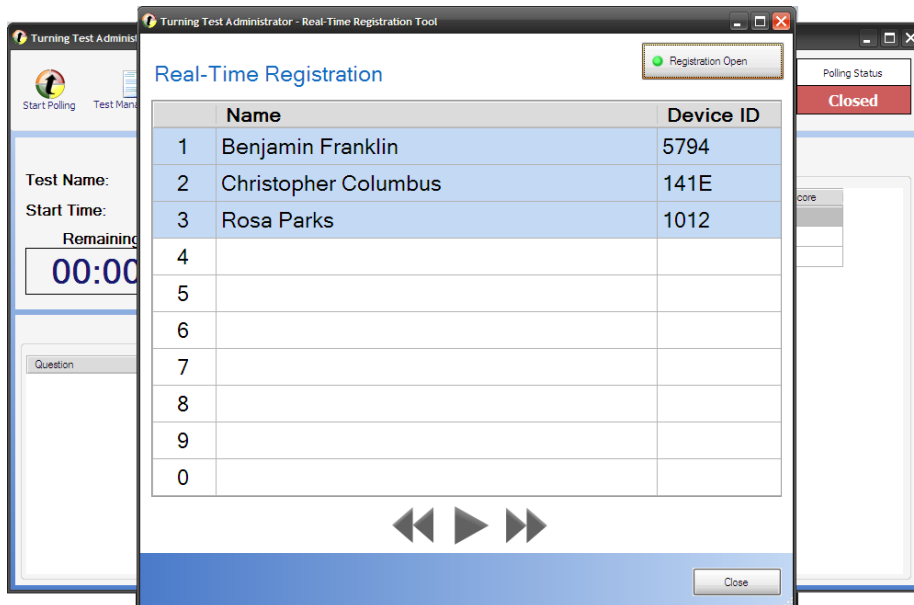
Turning Test Administ

Start Polling

Test Mana

Test Name:

Start Time:

Remaining

00:00

Question

Polling Status

Closed

core

Turning Test Administrator - Real-Time Registration Tool

Registration Open

Real-Time Registration

| | Name | Device ID |
|---|---|---|
| 1 | Benjamin Franklin | 5794 |
| 2 | Christopher Columbus | 141E |
| 3 | Rosa Parks | 1012 |
| 4 | | |
| 5 | | |
| 6 | | |
| 7 | | |
| 8 | | |
| 9 | | |
| 0 | | |

Close